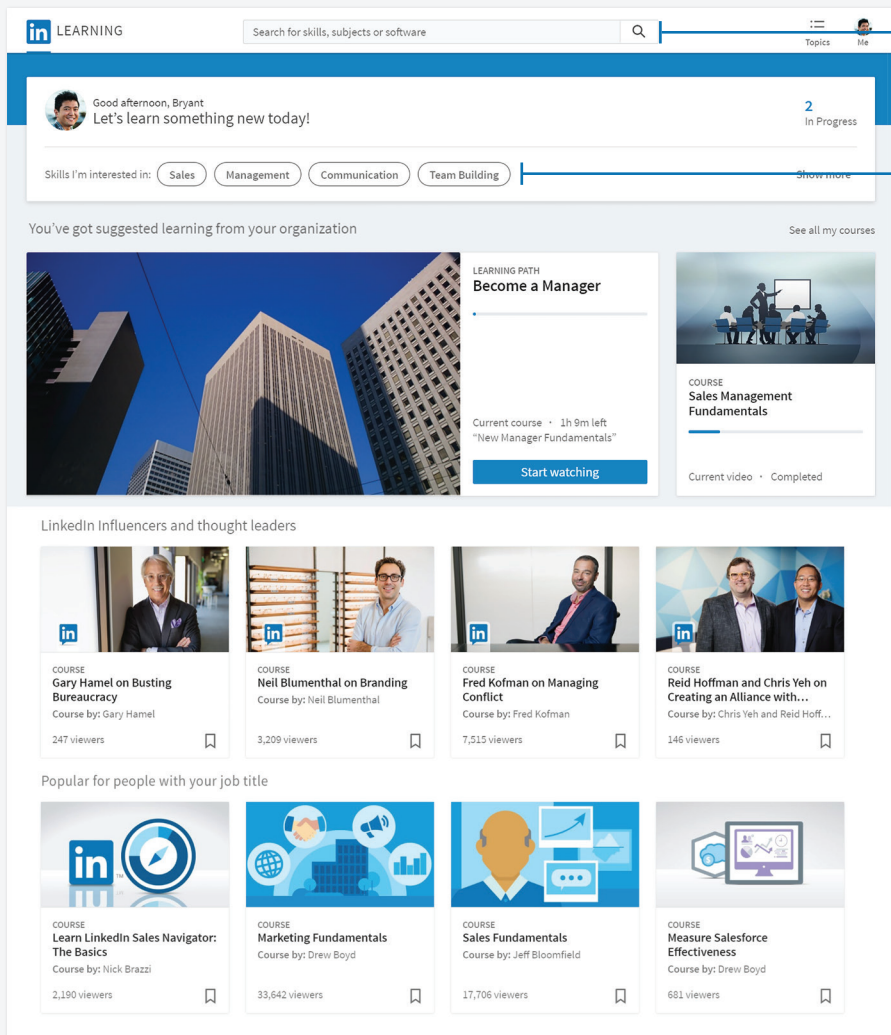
in LEARNING

Search for skills, subjects or software

Topics
Me

Good afternoon, Bryant
Let's learn something new today!

2
In Progress

Skills I'm interested in: Sales Management Communication Team Building

Show more

You've got suggested learning from your organization

See all my courses

LEARNING PATH
Become a Manager

Current course · 1h 9m left
"New Manager Fundamentals"

Start watching

COURSE
Sales Management Fundamentals

Current video · Completed

LinkedIn Influencers and thought leaders

in
COURSE
Gary Hamel on Busting Bureaucracy
Course by: Gary Hamel
247 viewers

in
COURSE
Neil Blumenthal on Branding
Course by: Neil Blumenthal
3,209 viewers

in
COURSE
Fred Kofman on Managing Conflict
Course by: Fred Kofman
7,515 viewers

in
COURSE
Reid Hoffman and Chris Yeh on Creating an Alliance with…
Course by: Chris Yeh and Reid Hoff…
146 viewers

Popular for people with your job title

in
COURSE
Learn LinkedIn Sales Navigator: The Basics
Course by: Nick Brazzi
2,190 viewers

COURSE
Marketing Fundamentals
Course by: Drew Boyd
33,642 viewers

COURSE
Sales Fundamentals
Course by: Jeff Bloomfield
17,706 viewers

COURSE
Measure Salesforce Effectiveness
Course by: Drew Boyd
681 viewers